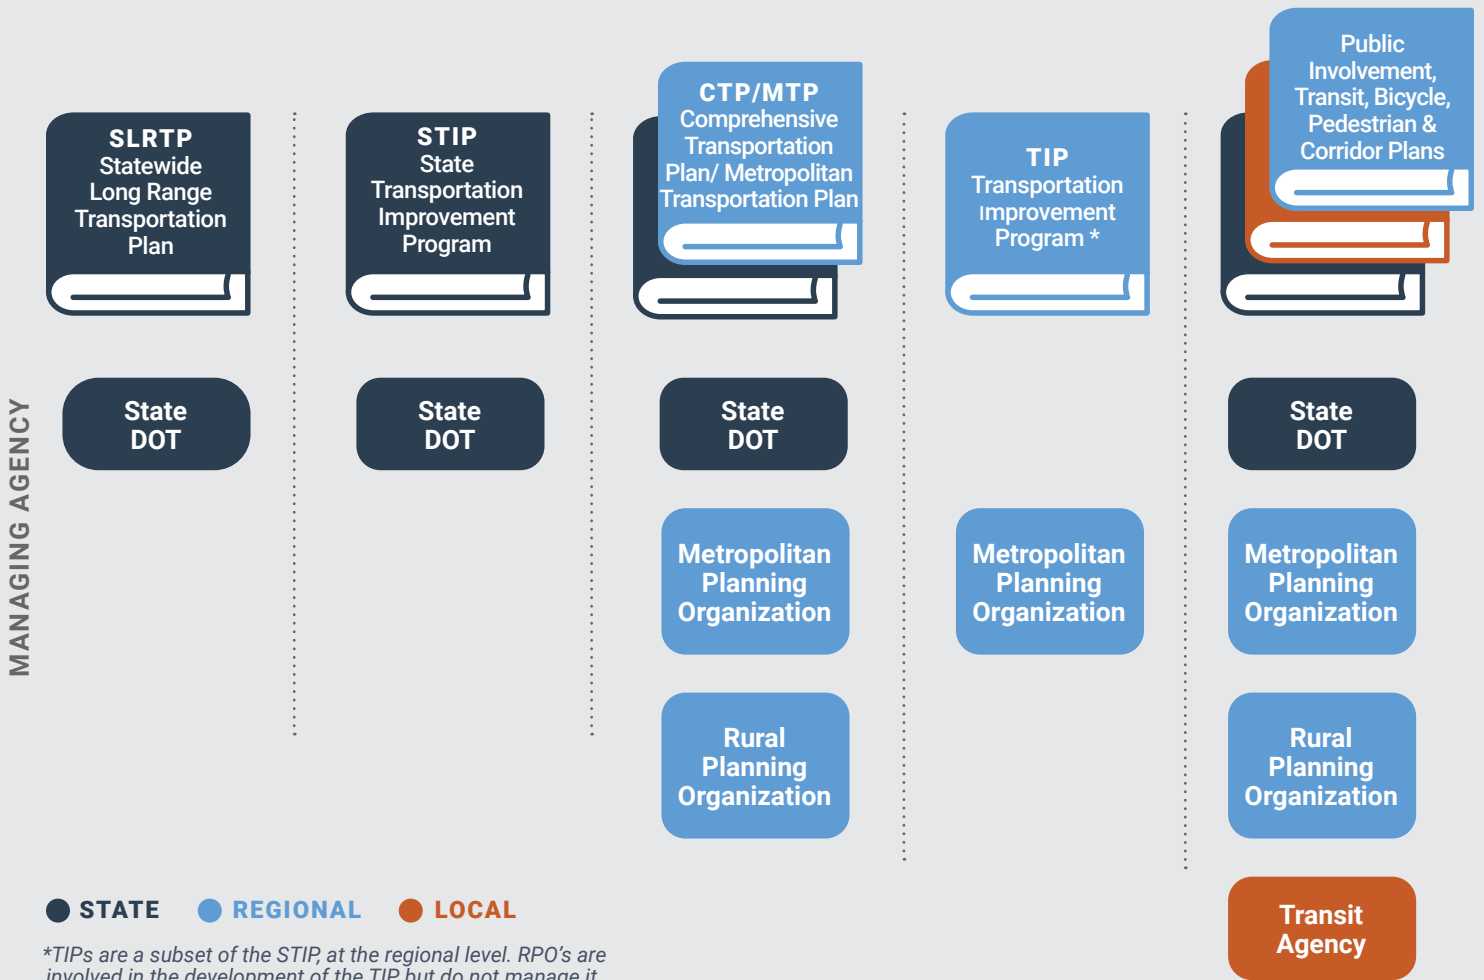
SLRTP
Statewide Long Range Transportation Plan

STIP
State Transportation Improvement Program

CTP/MTP
Comprehensive Transportation Plan/ Metropolitan Transportation Plan

TIP
Transportation Improvement Program *

Public Involvement, Transit, Bicycle, Pedestrian & Corridor Plans

MANAGING AGENCY

State DOT

State DOT

State DOT

Metropolitan Planning Organization

Rural Planning Organization

Metropolitan Planning Organization

State DOT

Metropolitan Planning Organization

Rural Planning Organization

Transit Agency

STATE REGIONAL LOCAL

*TIPs are a subset of the STIP, at the regional level. RPO's are involved in the development of the TIP but do not manage it